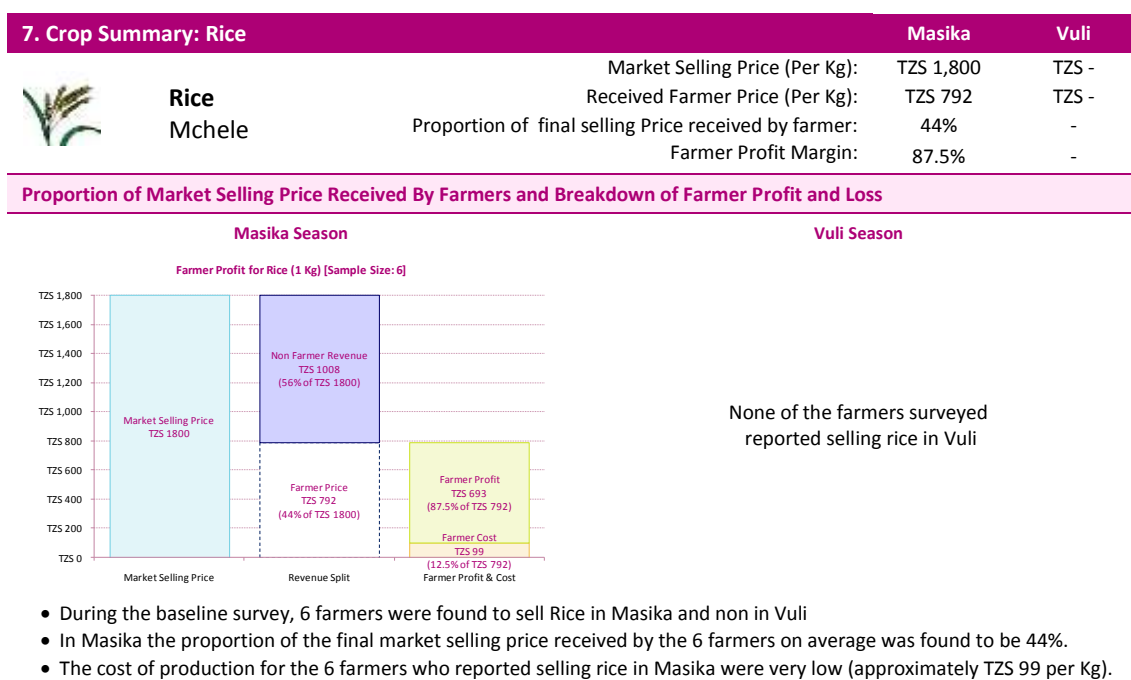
7. Crop Summary: Rice | Masika | Vuli

Rice
Mchele

| | Masika | Vuli |
|---|---|---|
| Market Selling Price (Per Kg): | TZS 1,800 | TZS - |
| Received Farmer Price (Per Kg): | TZS 792 | TZS - |
| Proportion of final selling Price received by farmer: | 44% | - |
| Farmer Profit Margin: | 87.5% | - |

Proportion of Market Selling Price Received By Farmers and Breakdown of Farmer Profit and Loss

Masika Season

Farmer Profit for Rice (1 Kg) [Sample Size: 6]

TZS 1,800
TZS 1,600
TZS 1,400
TZS 1,200
TZS 1,000
TZS 800
TZS 600
TZS 400
TZS 200
TZS 0

Market Selling Price
TZS 1800

Non Farmer Revenue
TZS 1008
(56% of TZS 1800)

Farmer Price
TZS 792
(44% of TZS 1800)

Farmer Profit
TZS 693
(87.5% of TZS 792)

Farmer Cost
TZS 99
(12.5% of TZS 792)

Market Selling Price
Revenue Split
Farmer Profit & Cost

Vuli Season

None of the farmers surveyed reported selling rice in Vuli

• During the baseline survey, 6 farmers were found to sell Rice in Masika and non in Vuli
• In Masika the proportion of the final market selling price received by the 6 farmers on average was found to be 44%.
• The cost of production for the 6 farmers who reported selling rice in Masika were very low (approximately TZS 99 per Kg).